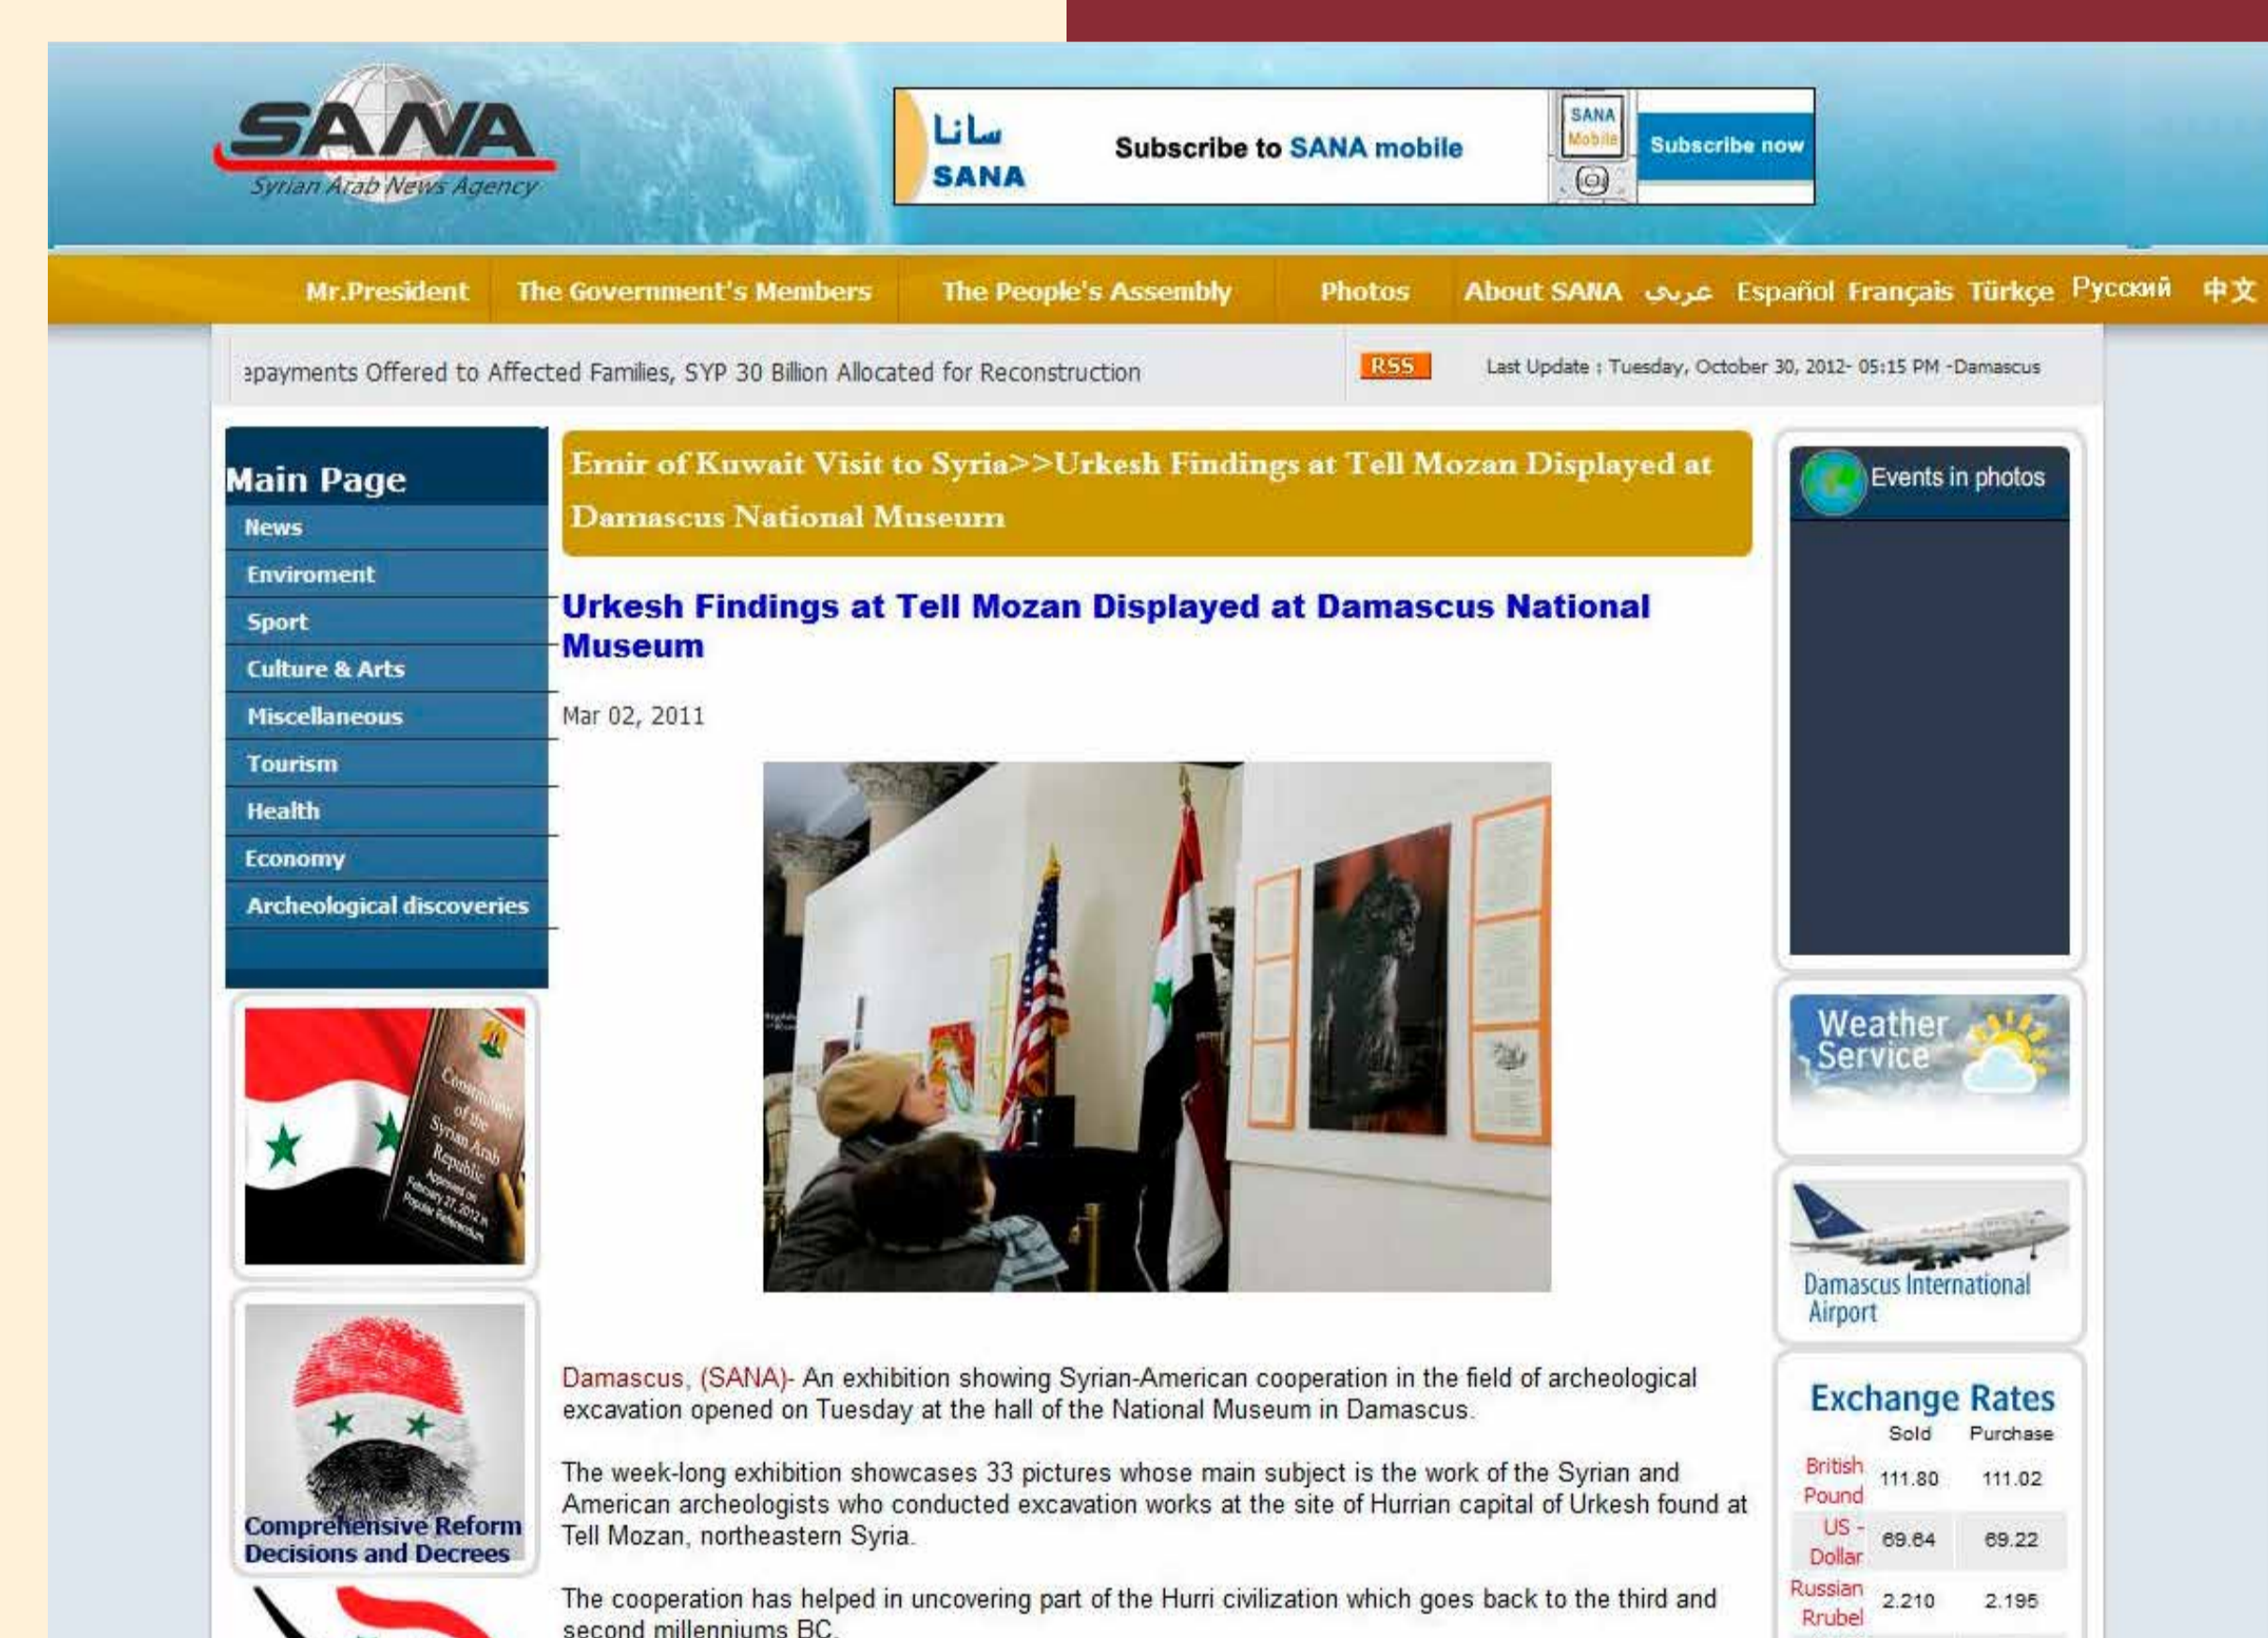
SANA
Syrian Arab News Agency

سانا
SANA
Subscribe to SANA mobile
SANA Mobile
Subscribe now

Mr.President | The Government's Members | The People's Assembly | Photos | About SANA | عربي | Español | Français | Türkçe | Русский | 中文

epayments Offered to Affected Families, SYP 30 Billion Allocated for Reconstruction
RSS
Last Update : Tuesday, October 30, 2012- 05:15 PM -Damascus

Main Page
News
Enviroment
Sport
Culture & Arts
Miscellaneous
Tourism
Health
Economy
Archeological discoveries

Constitution of the Syrian Arab Republic Approved on February 27, 2012 in Popular Referendum

Comprehensive Reform Decisions and Decrees

Emir of Kuwait Visit to Syria>>Urkesh Findings at Tell Mozan Displayed at Damascus National Museum

Urkesh Findings at Tell Mozan Displayed at Damascus National Museum

Mar 02, 2011

Damascus, (SANA)- An exhibition showing Syrian-American cooperation in the field of archeological excavation opened on Tuesday at the hall of the National Museum in Damascus.

The week-long exhibition showcases 33 pictures whose main subject is the work of the Syrian and American archeologists who conducted excavation works at the site of Hurrian capital of Urkesh found at Tell Mozan, northeastern Syria.

The cooperation has helped in uncovering part of the Hurri civilization which goes back to the third and second millenniums BC.

Events in photos

Weather Service

Damascus International Airport

Exchange Rates
| | Sold | Purchase |
|---|---|---|
| British Pound | 111.80 | 111.02 |
| US - Dollar | 69.64 | 69.22 |
| Russian Rrubel | 2.210 | 2.195 |